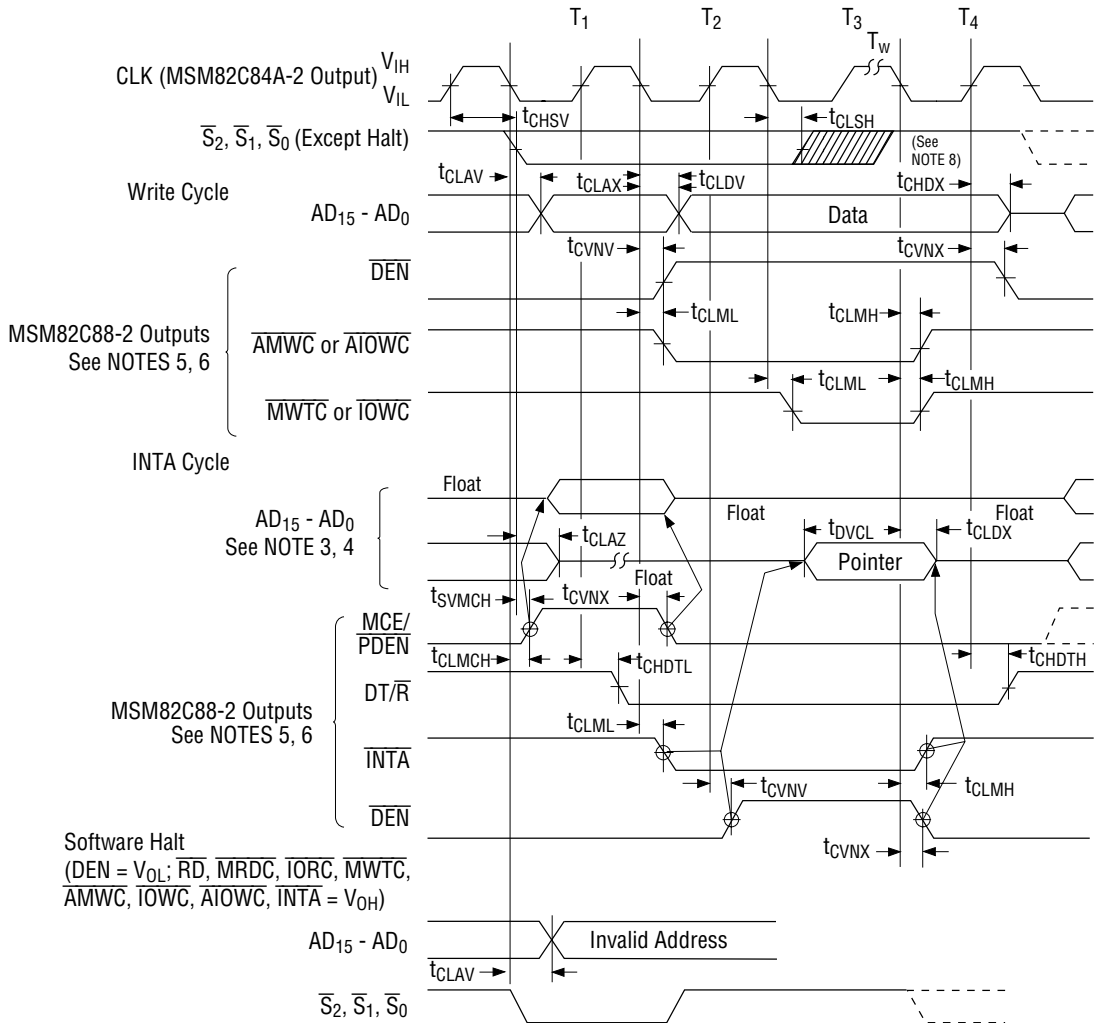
$T_1$ $T_2$ $T_3$ $T_W$ $T_4$

CLK (MSM82C84A-2 Output) $V_{IH}$ $V_{IL}$

$\overline{S}_2$, $\overline{S}_1$, $\overline{S}_0$ (Except Halt)

$t_{CHSV}$ $t_{CLSH}$ (See NOTE 8)

Write Cycle

$t_{CLAV}$ $t_{CLAX}$ $t_{CLDV}$ $t_{CHDX}$

$AD_{15}$ - $AD_0$

Data

$t_{CVNV}$ $t_{CVNX}$

$\overline{DEN}$

MSM82C88-2 Outputs See NOTES 5, 6

$t_{CLML}$ $t_{CLMH}$

$\overline{AMWC}$ or $\overline{AIOWC}$

$t_{CLML}$ $t_{CLMH}$

$\overline{MWTC}$ or $\overline{IOWC}$

INTA Cycle

Float

$AD_{15}$ - $AD_0$ See NOTE 3, 4

Float Float

$t_{CLAZ}$ $t_{DVCL}$ $t_{CLDX}$

Pointer

$t_{SVMCH}$ $t_{CVNX}$ Float

MCE/ PDEN

$t_{CLMCH}$ $t_{CHDTL}$ $t_{CHDTH}$

DT/$\overline{R}$

MSM82C88-2 Outputs See NOTES 5, 6

$t_{CLML}$

$\overline{INTA}$

$t_{CVNV}$ $t_{CLMH}$

$\overline{DEN}$

Software Halt ($\overline{DEN}$ = $V_{OL}$; $\overline{RD}$, $\overline{MRDC}$, $\overline{IORC}$, $\overline{MWTC}$, $\overline{AMWC}$, $\overline{IOWC}$, $\overline{AIOWC}$, $\overline{INTA}$ = $V_{OH}$)

$t_{CVNX}$

$AD_{15}$ - $AD_0$

Invalid Address

$t_{CLAV}$

$\overline{S}_2$, $\overline{S}_1$, $\overline{S}_0$